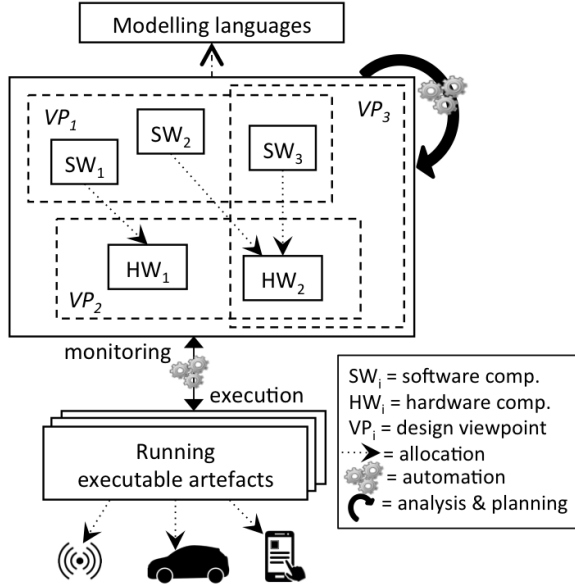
Modelling languages

$VP_1$

$SW_1$

$SW_2$

$VP_3$

$SW_3$

$HW_1$

$HW_2$

$VP_2$

monitoring

execution

Running executable artefacts

$SW_i$ = software comp.
$HW_i$ = hardware comp.
$VP_i$ = design viewpoint
= allocation
= automation
= analysis & planning